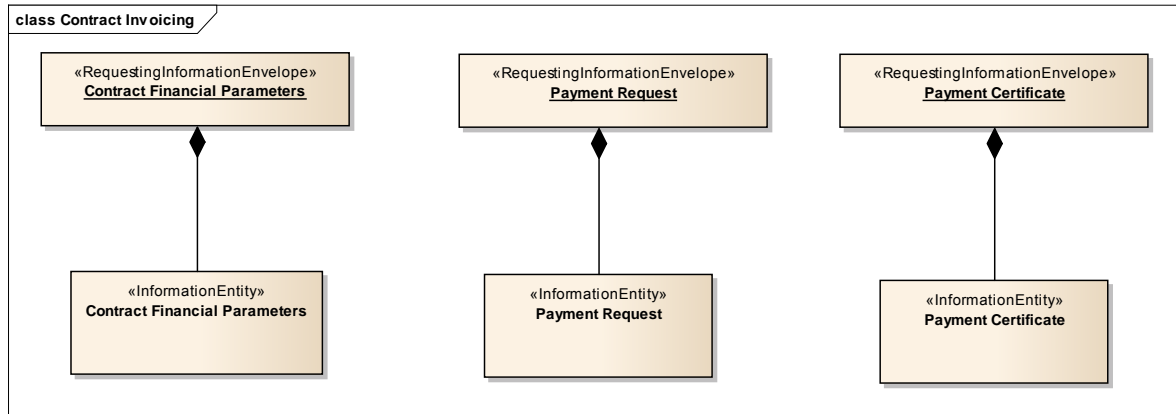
class Contract Invoicing

«RequestingInformationEnvelope»
Contract Financial Parameters

«InformationEntity»
Contract Financial Parameters

«RequestingInformationEnvelope»
Payment Request

«InformationEntity»
Payment Request

«RequestingInformationEnvelope»
Payment Certificate

«InformationEntity»
Payment Certificate